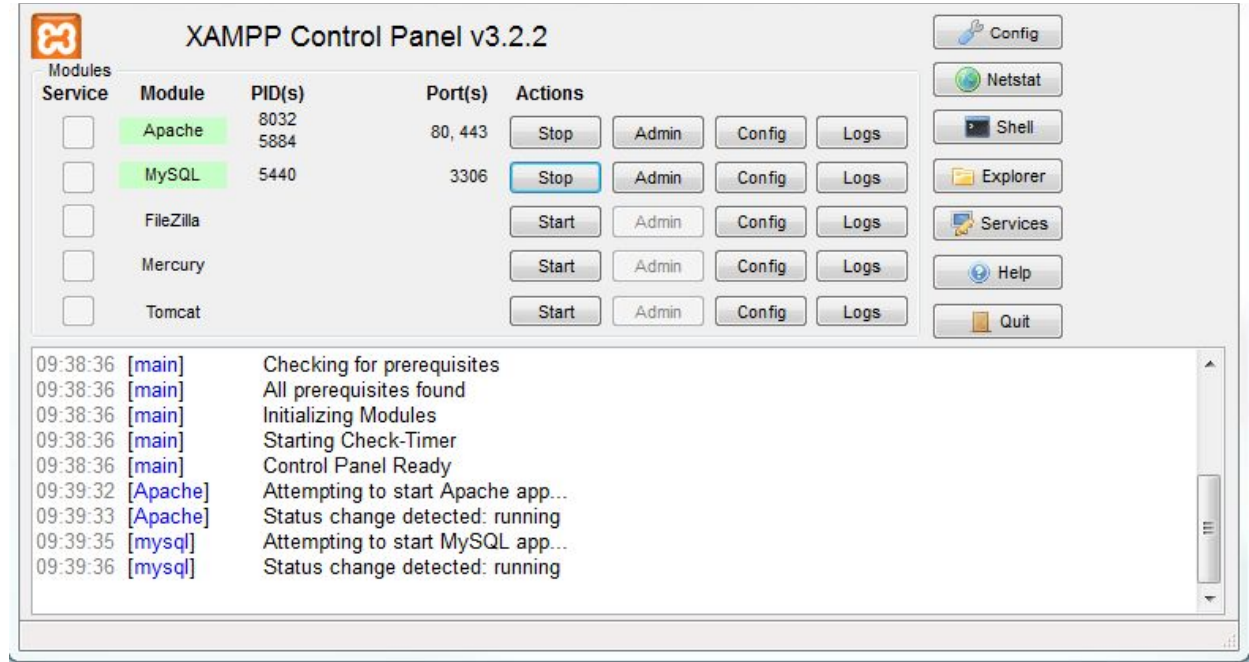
XAMPP Control Panel v3.2.2

Modules

| Service | Module | PID(s) | Port(s) | Actions | | | |
|---|---|---|---|---|---|---|---|
| | Apache | 8032 5884 | 80, 443 | Stop | Admin | Config | Logs |
| | MySQL | 5440 | 3306 | Stop | Admin | Config | Logs |
| | FileZilla | | | Start | Admin | Config | Logs |
| | Mercury | | | Start | Admin | Config | Logs |
| | Tomcat | | | Start | Admin | Config | Logs |

Config
Netstat
Shell
Explorer
Services
Help
Quit

09:38:36 [main] Checking for prerequisites
09:38:36 [main] All prerequisites found
09:38:36 [main] Initializing Modules
09:38:36 [main] Starting Check-Timer
09:38:36 [main] Control Panel Ready
09:39:32 [Apache] Attempting to start Apache app...
09:39:33 [Apache] Status change detected: running
09:39:35 [mysql] Attempting to start MySQL app...
09:39:36 [mysql] Status change detected: running